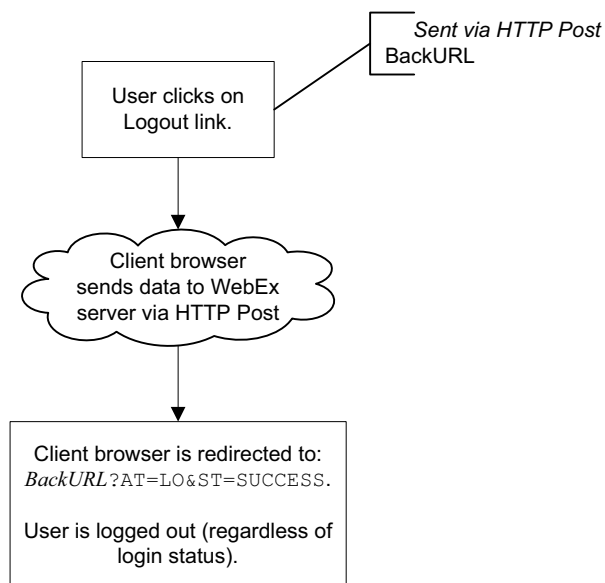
Sent via HTTP Post
BackURL

User clicks on Logout link.

Client browser sends data to WebEx server via HTTP Post

Client browser is redirected to: BackURL?AT=LO&ST=SUCCESS.

User is logged out (regardless of login status).